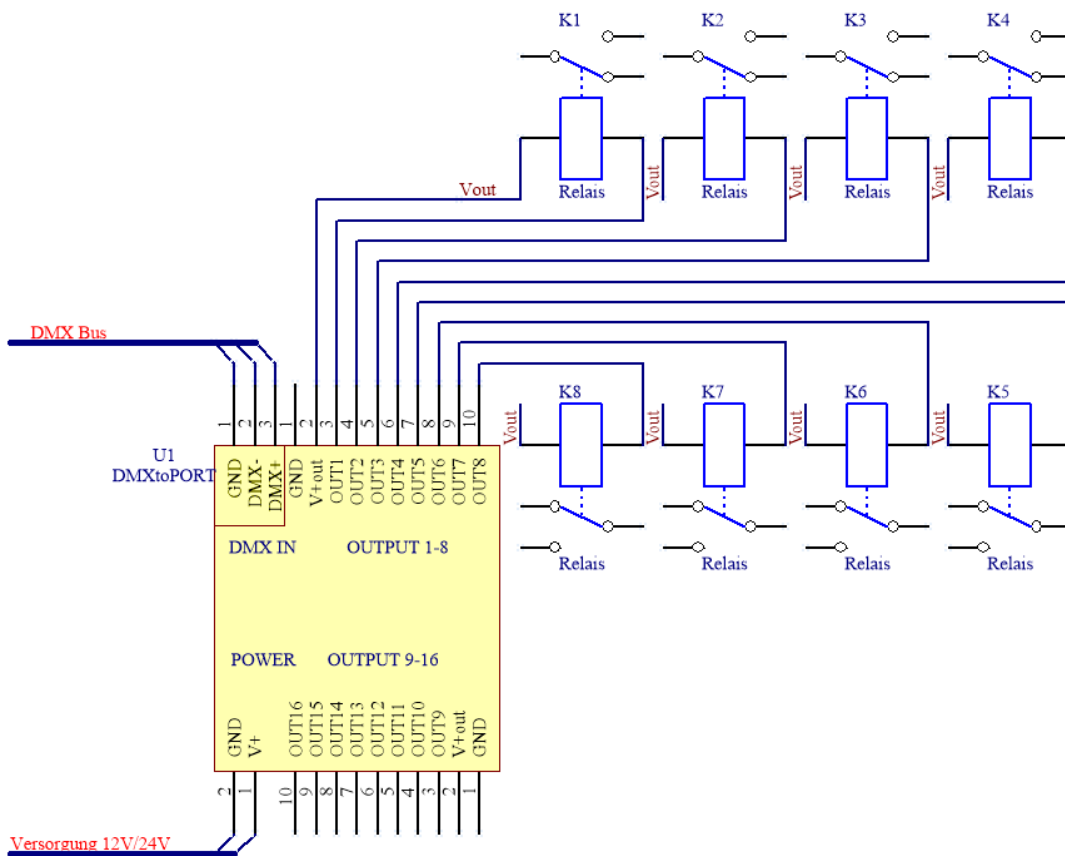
K1
K2
K3
K4

Relais
Relais
Relais
Relais

Vout
Vout
Vout
Vout

DMX Bus

U1
DMXtoPORT

1 2 3
GND DMX- DMX+

1 2 3 4 5 6 7 8 9 10
GND V+out OUT1 OUT2 OUT3 OUT4 OUT5 OUT6 OUT7 OUT8

K8
K7
K6
K5

Vout
Vout
Vout
Vout

Relais
Relais
Relais
Relais

DMX IN
OUTPUT 1-8

POWER
OUTPUT 9-16

GND V+
2 1

OUT16 OUT15 OUT14 OUT13 OUT12 OUT11 OUT10 OUT9 V+out GND
10 9 8 7 6 5 4 3 2 1

Versorgung 12V/24V